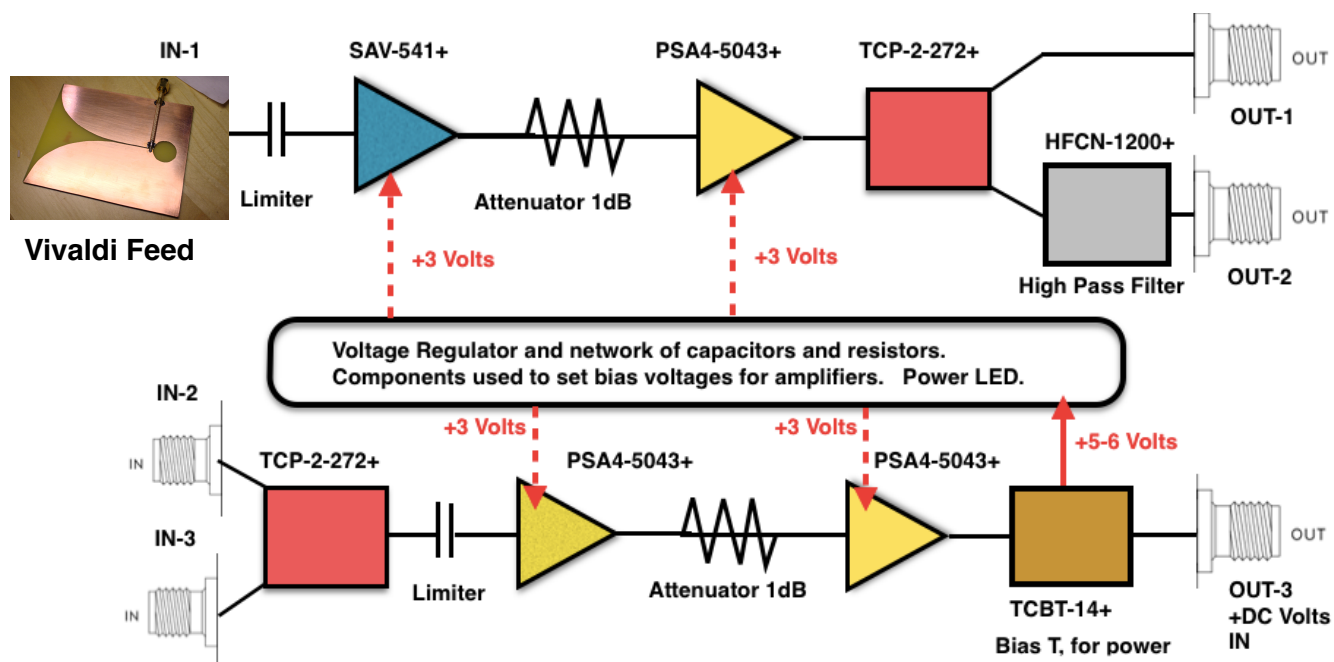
IN-1
SAV-541+
PSA4-5043+
TCP-2-272+
OUT
OUT-1
HFCN-1200+
OUT
Limiter
Attenuator 1dB
Vivaldi Feed
+3 Volts
+3 Volts
High Pass Filter
OUT-2

Voltage Regulator and network of capacitors and resistors.
Components used to set bias voltages for amplifiers. Power LED.

IN-2
IN
+3 Volts
+3 Volts
+5-6 Volts
TCP-2-272+
PSA4-5043+
PSA4-5043+
IN-3
OUT
IN
Limiter
Attenuator 1dB
TCBT-14+
Bias T, for power
OUT-3
+DC Volts
IN